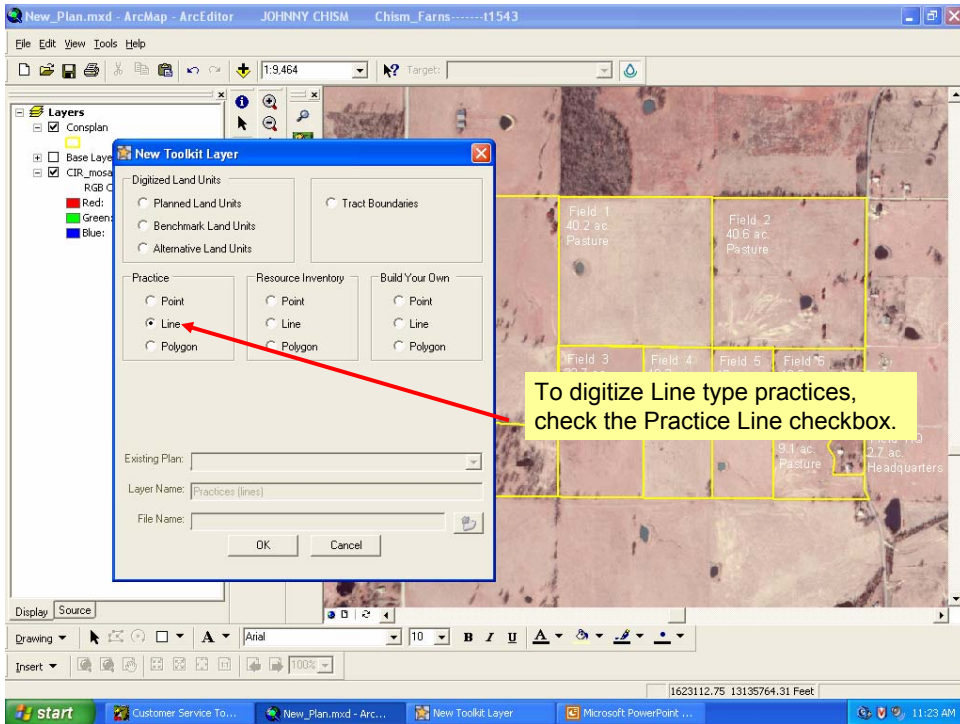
New_Plan.mxd - ArcMap - ArcEditor JOHNNY CHISM Chism_Farns-------t1543

File Edit View Tools Help

1:9,464

Target:

Layers
Consplan
Base Laye
CIR_mosa
RGB C
Red:
Green:
Blue:

New Toolkit Layer

Digitized Land Units
Planned Land Units
Benchmark Land Units
Alternative Land Units

Tract Boundaries

Practice
Point
Line
Polygon

Resource Inventory
Point
Line
Polygon

Build Your Own
Point
Line
Polygon

Existing Plan:
Layer Name: Practices (lines)
File Name:

OK Cancel

Field 1
40.2 ac.
Pasture

Field 2
40.6 ac.
Pasture

Field 3
Field 4
Field 5
Field 6

9.1 ac.
Pasture

Field 10
2.7 ac.
Headquarters

To digitize Line type practices, check the Practice Line checkbox.

Display Source

Drawing

Arial 10 B I U

Insert 100%

1623112.75 13135764.31 Feet

start Customer Service To... New_Plan.mxd - Arc... New Toolkit Layer Microsoft PowerPoint ... 11:23 AM